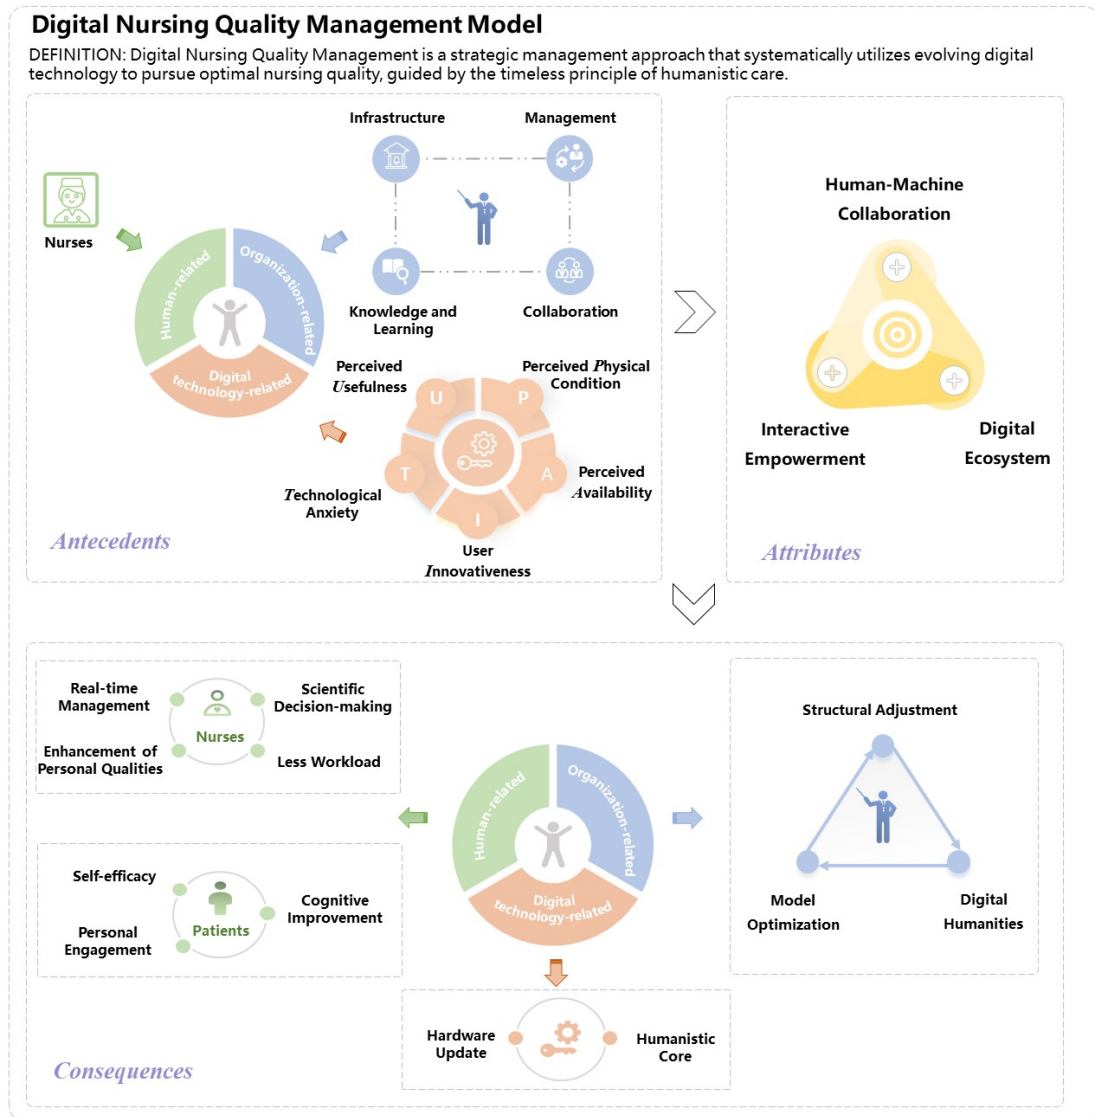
Digital Nursing Quality Management Model

DEFINITION: Digital Nursing Quality Management is a strategic management approach that systematically utilizes evolving digital technology to pursue optimal nursing quality, guided by the timeless principle of humanistic care.

Infrastructure

Management

Nurses

Human-related

Organization-related

Digital technology-related

Knowledge and Learning

Collaboration

Perceived Usefulness

Perceived Physical Condition

U

P

A

T

I

Perceived Availability

Technological Anxiety

User Innovativeness

Antecedents

Human-Machine Collaboration

Interactive Empowerment

Digital Ecosystem

Attributes

Real-time Management

Scientific Decision-making

Nurses

Enhancement of Personal Qualities

Less Workload

Self-efficacy

Cognitive Improvement

Patients

Personal Engagement

Human-related

Organization-related

Digital technology-related

Structural Adjustment

Model Optimization

Digital Humanities

Hardware Update

Humanistic Core

Consequences